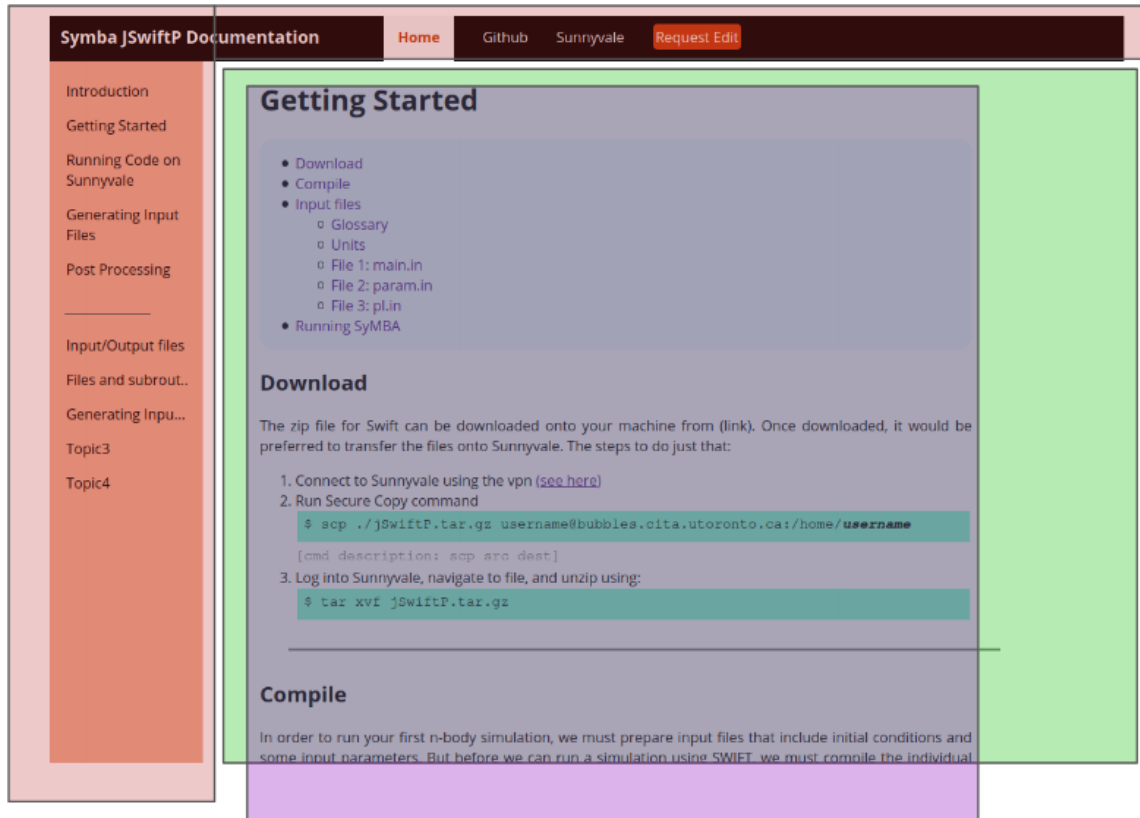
Symba JSwiftP Documentation

Home Github Sunnyvale Request Edit

Introduction

Getting Started

Running Code on Sunnyvale

Generating Input Files

Post Processing

Input/Output files

Files and subrout..

Generating Inpu...

Topic3

Topic4

Getting Started

- Download
- Compile
- Input files
  - Glossary
  - Units
  - File 1: main.in
  - File 2: param.in
  - File 3: pl.in
- Running SyMBA

Download

The zip file for Swift can be downloaded onto your machine from (link). Once downloaded, it would be preferred to transfer the files onto Sunnyvale. The steps to do just that:

1. Connect to Sunnyvale using the vpn (see here)
2. Run Secure Copy command

$ scp ./jSwiftP.tar.gz username@bubbles.cita.utoronto.ca:/home/username

[cmd description: scp src dest]

3. Log into Sunnyvale, navigate to file, and unzip using:

$ tar xvf jSwiftP.tar.gz

Compile

In order to run your first n-body simulation, we must prepare input files that include initial conditions and some input parameters. But before we can run a simulation using SWIFT, we must compile the individual